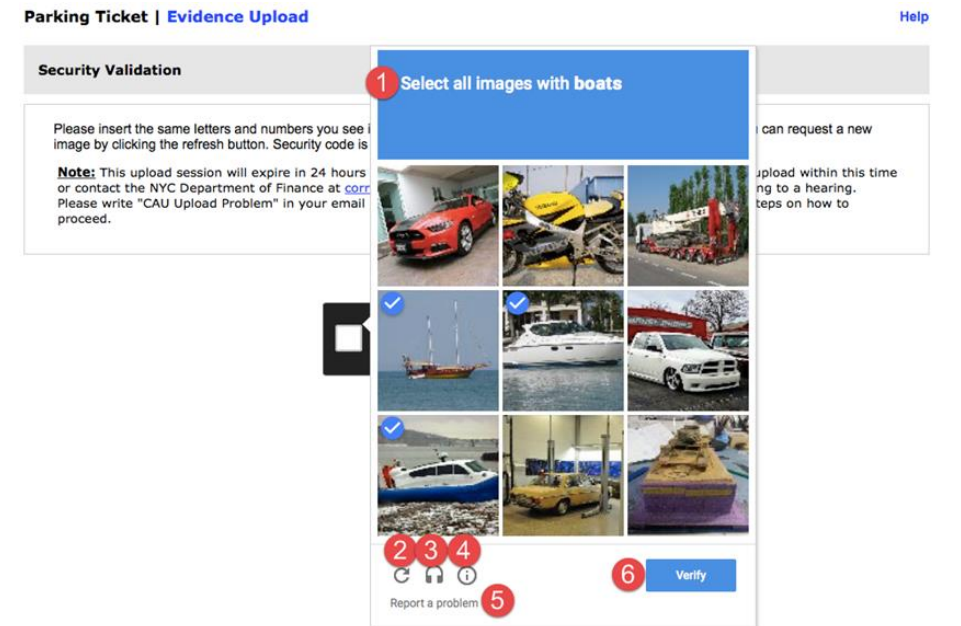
Parking Ticket | Evidence Upload

Help

Security Validation

Please insert the same letters and numbers you see i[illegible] can request a new image by clicking the refresh button. Security code is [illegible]

Note: This upload session will expire in 24 hours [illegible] upload within this time or contact the NYC Department of Finance at corr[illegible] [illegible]ing to a hearing. Please write "CAU Upload Problem" in your email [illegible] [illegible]teps on how to proceed.

1 Select all images with boats

2 3 4

6 Verify

Report a problem 5